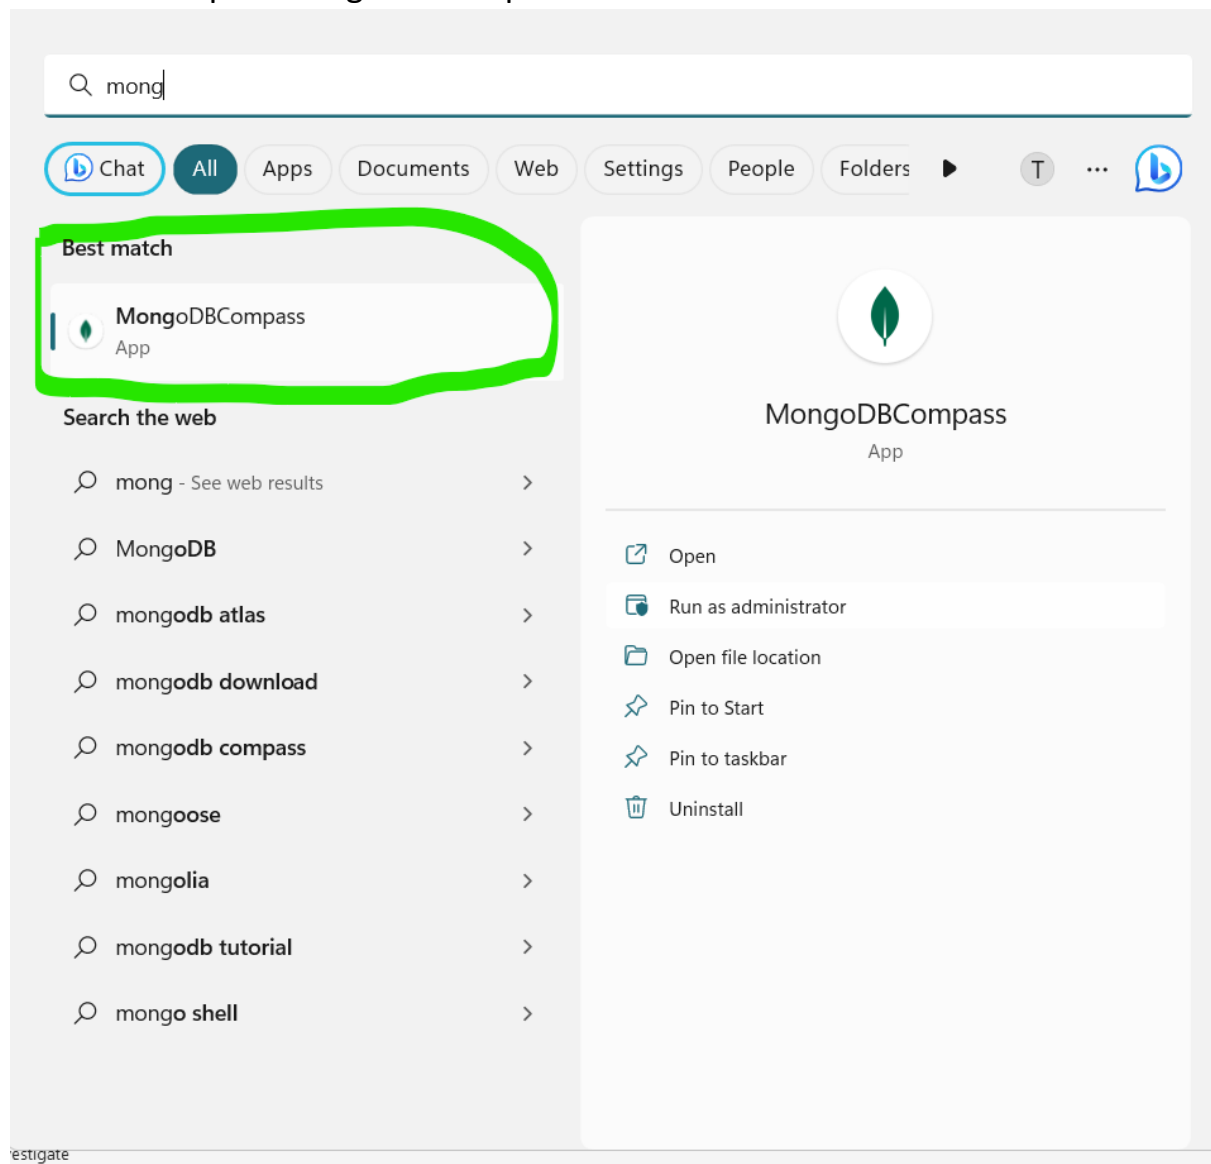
mong

Chat All Apps Documents Web Settings People Folders T ···

Best match

MongoDBCompass
App

Search the web

mong - See web results

MongoDB

mongodb atlas

mongodb download

mongodb compass

mongoose

mongolia

mongodb tutorial

mongo shell

MongoDBCompass
App

Open

Run as administrator

Open file location

Pin to Start

Pin to taskbar

Uninstall

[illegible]estigate